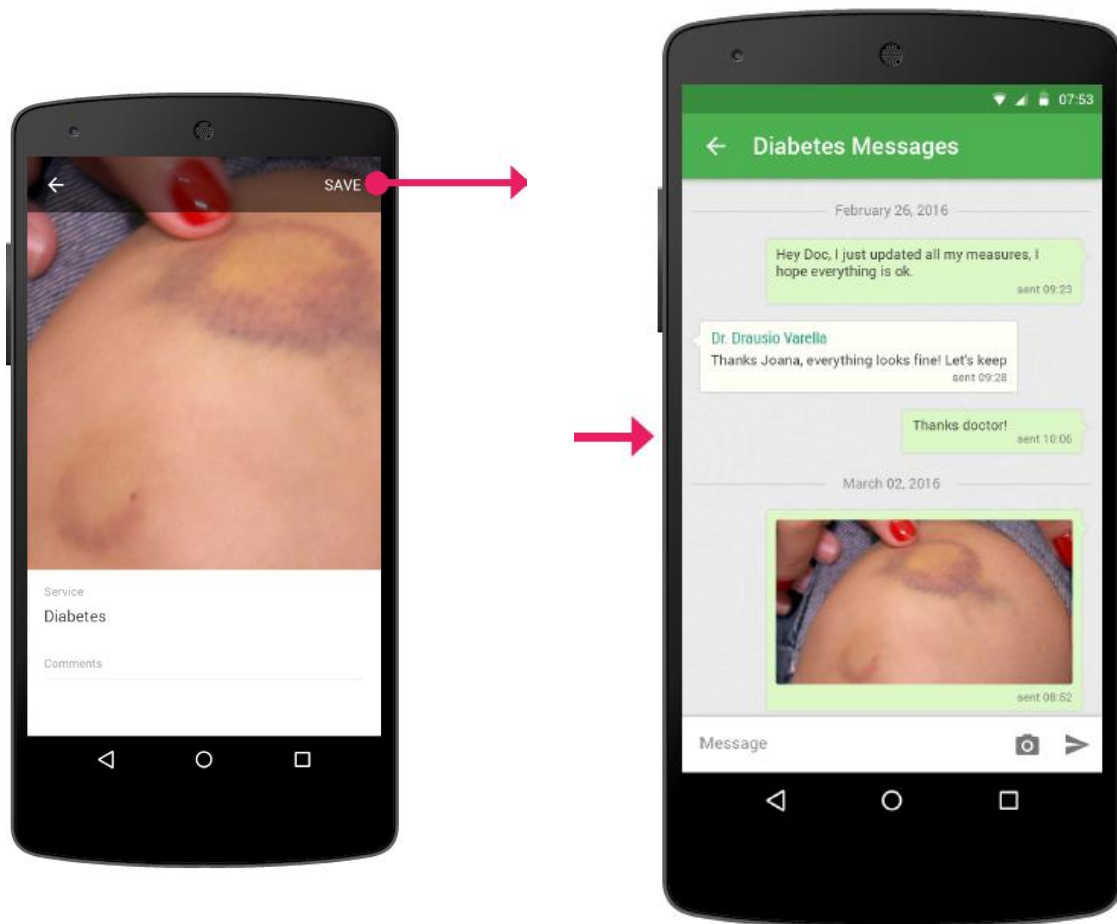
SAVE

Service

Diabetes

Comments

07:53

Diabetes Messages

February 26, 2016

Hey Doc, I just updated all my measures, I hope everything is ok.
sent 09:23

Dr. Drausio Varella
Thanks Joana, everything looks fine! Let's keep
sent 09:28

Thanks doctor!
sent 10:06

March 02, 2016

sent 08:52

Message